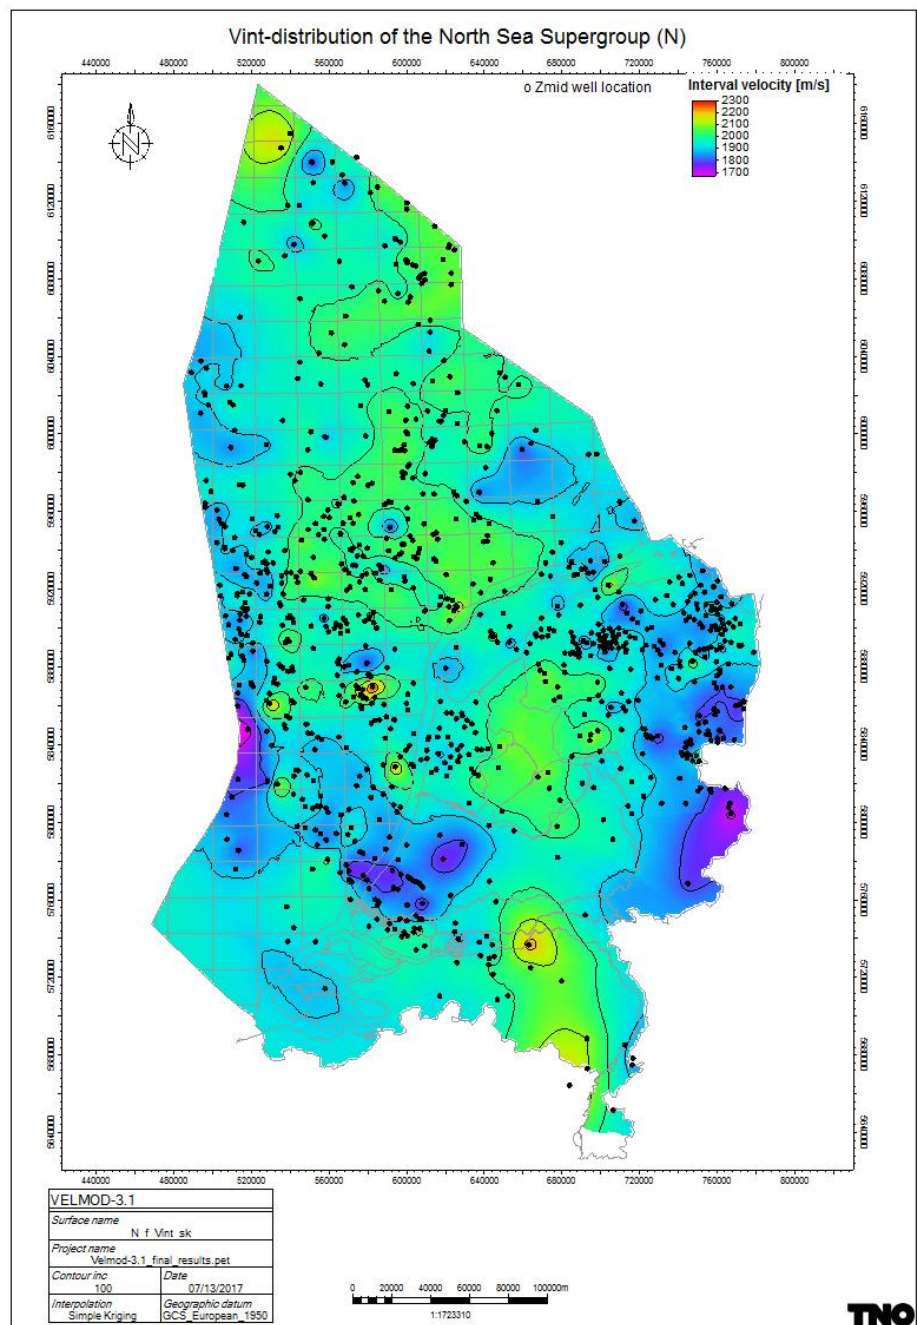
Vint-distribution of the North Sea Supergroup (N)

440000 480000 520000 560000 600000 640000 680000 720000 760000 800000

o Zmid well location

Interval velocity [m/s]
2300
2200
2100
2000
1900
1800
1700

6160000
6120000
6080000
6040000
6000000
5960000
5920000
5880000
5840000
5800000
5760000
5720000
5680000
5640000

6160000
6120000
6080000
6040000
6000000
5960000
5920000
5880000
5840000
5800000
5760000
5720000
5680000
5640000

440000 480000 520000 560000 600000 640000 680000 720000 760000 800000

| VELMOD-3.1 | |
|---|---|
| Surface name N_f_Vint_sk | |
| Project name Velmod-3.1_final_results.pet | |
| Contour inc 100 | Date 07/13/2017 |
| Interpolation Simple Kriging | Geographic datum GCS_European_1950 |

0 20000 40000 60000 80000 100000m
1:1723310

TNO